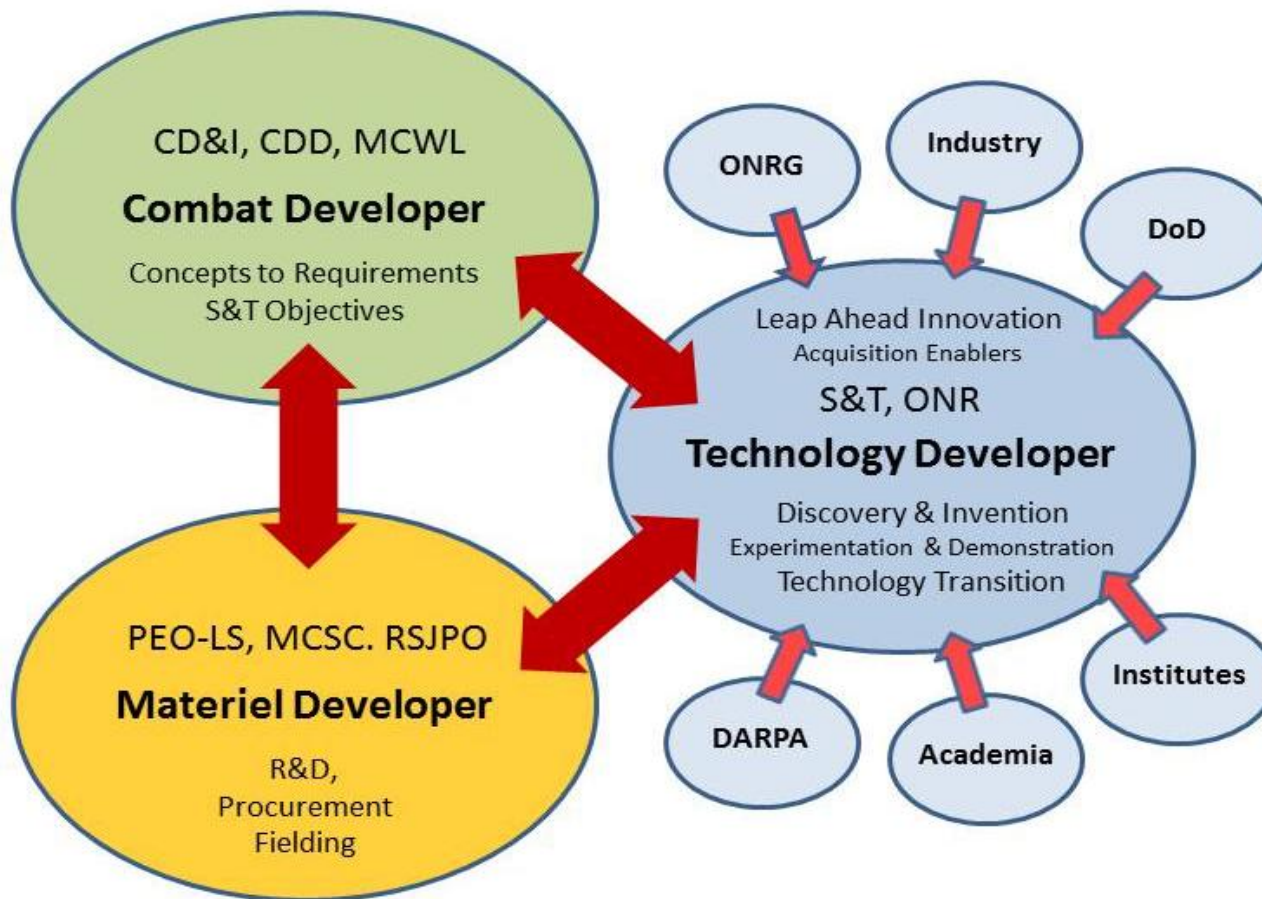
CD&I, CDD, MCWL
Combat Developer
Concepts to Requirements
S&T Objectives

ONRG

Industry

DoD

Leap Ahead Innovation
Acquisition Enablers
S&T, ONR
Technology Developer
Discovery & Invention
Experimentation & Demonstration
Technology Transition

PEO-LS, MCSC. RSJPO
Materiel Developer
R&D,
Procurement
Fielding

Institutes

DARPA

Academia